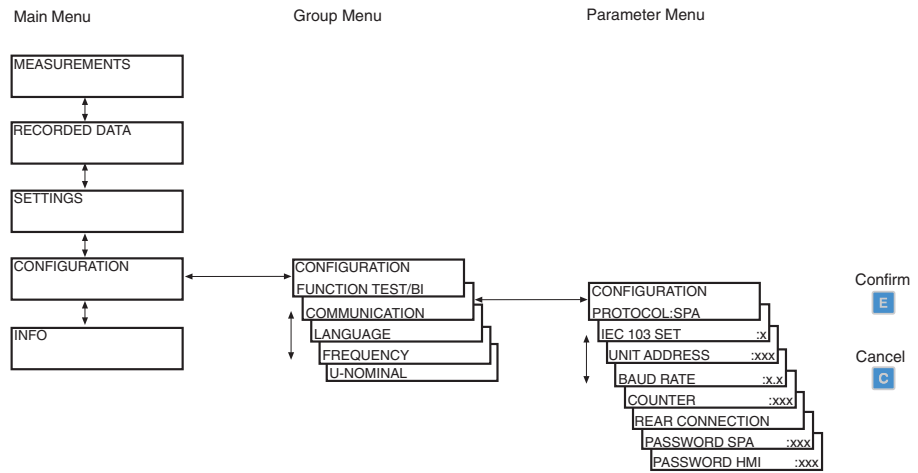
Main Menu

Group Menu

Parameter Menu

MEASUREMENTS

RECORDED DATA

SETTINGS

CONFIGURATION

INFO

CONFIGURATION
FUNCTION TEST/BI

COMMUNICATION

LANGUAGE

FREQUENCY

U-NOMINAL

CONFIGURATION
PROTOCOL:SPA

IEC 103 SET :x

UNIT ADDRESS :xxx

BAUD RATE :x.x

COUNTER :xxx

REAR CONNECTION

PASSWORD SPA :xxx

PASSWORD HMI :xxx

Confirm
E

Cancel
C